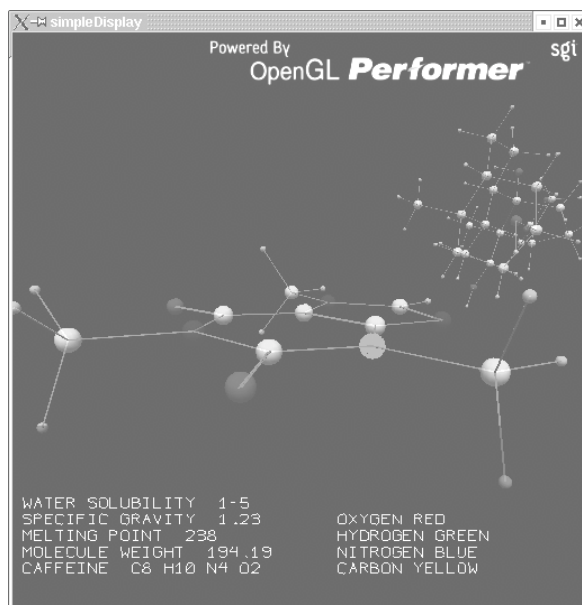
simpleDisplay

Powered By
OpenGL Performer
sgi

WATER SOLUBILITY 1-5
SPECIFIC GRAVITY 1.23
MELTING POINT 238
MOLECULE WEIGHT 194.19
CAFFEINE C8 H10 N4 O2

OXYGEN RED
HYDROGEN GREEN
NITROGEN BLUE
CARBON YELLOW